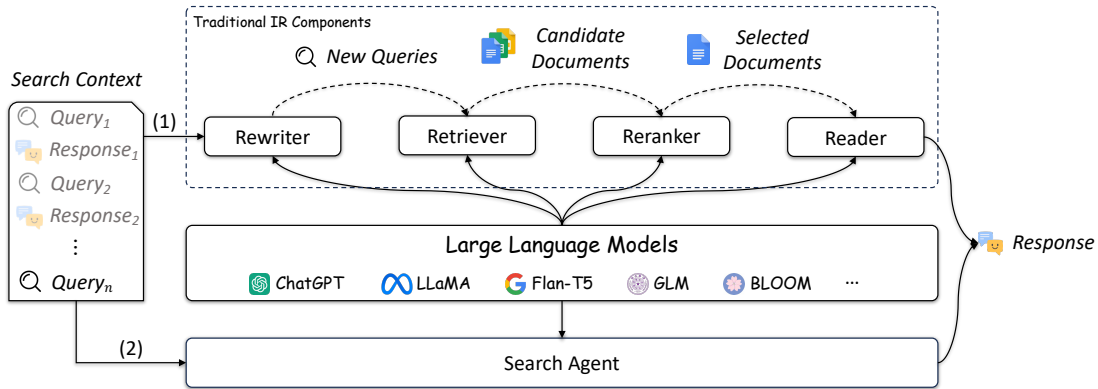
Traditional IR Components

New Queries

Candidate Documents

Selected Documents

Search Context

$Query_1$

$Response_1$

$Query_2$

$Response_2$

⋮

$Query_n$

(1)

Rewriter

Retriever

Reranker

Reader

Large Language Models

ChatGPT

LLaMA

Flan-T5

GLM

BLOOM

...

Response

(2)

Search Agent